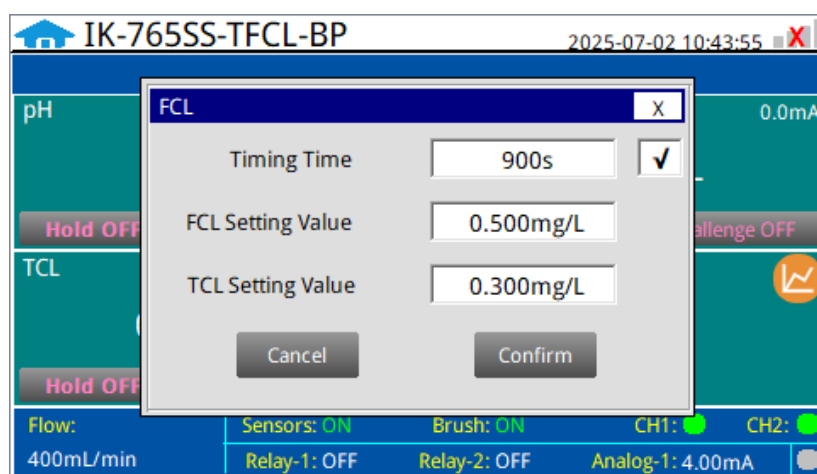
IK-765SS-TFCL-BP

2025-07-02 10:43:55

X

pH

0.0mA

Hold OFF

allenge OFF

TCL

Hold OFF

FCL

X

Timing Time

900s

✓

FCL Setting Value

0.500mg/L

TCL Setting Value

0.300mg/L

Cancel

Confirm

Flow:

400mL/min

Sensors: ON

Brush: ON

CH1:

CH2:

Relay-1: OFF

Relay-2: OFF

Analog-1: 4.00mA